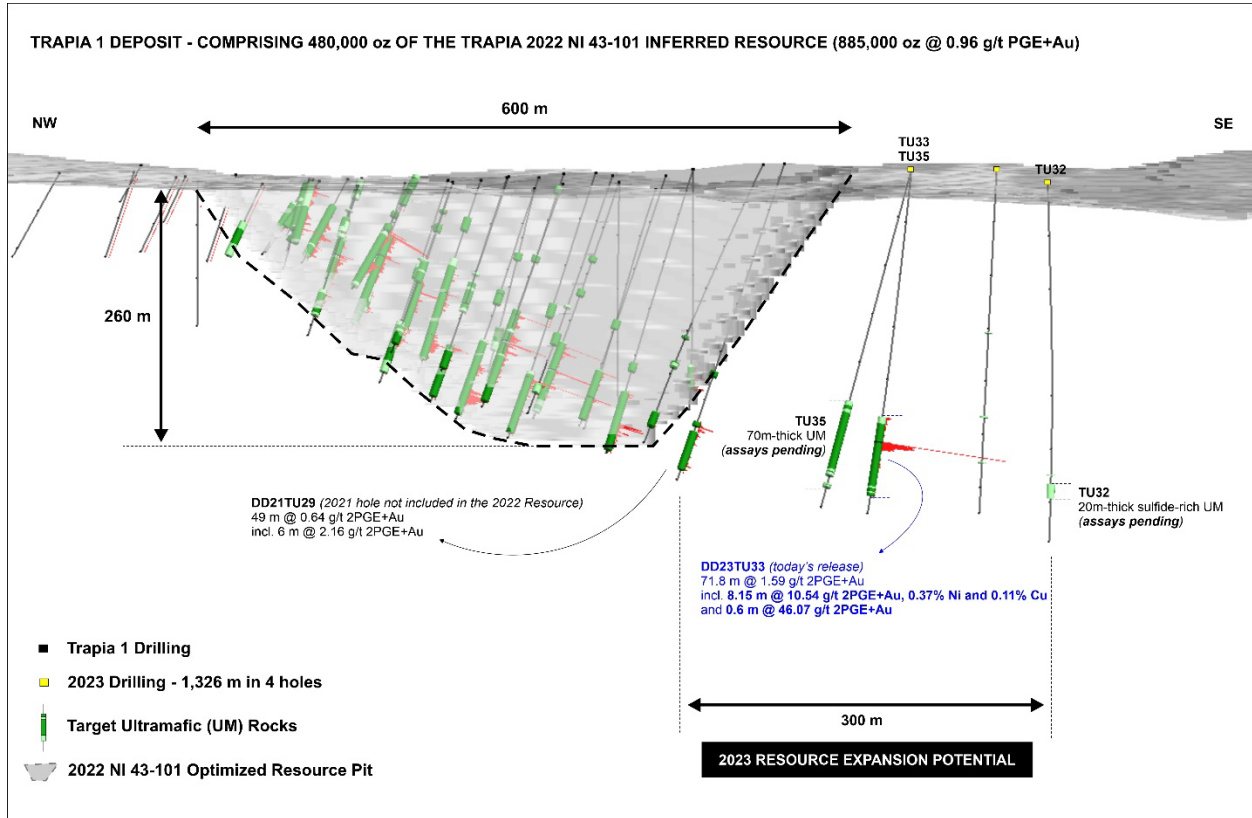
TRAPIA 1 DEPOSIT - COMPRISING 480,000 oz OF THE TRAPIA 2022 NI 43-101 INFERRED RESOURCE (885,000 oz @ 0.96 g/t PGE+Au)

NW

600 m

SE

TU33
TU35

TU32

260 m

TU35
70m-thick UM
(assays pending)

TU32
20m-thick sulfide-rich UM
(assays pending)

DD21TU29 (2021 hole not included in the 2022 Resource)
49 m @ 0.64 g/t 2PGE+Au
incl. 6 m @ 2.16 g/t 2PGE+Au

DD23TU33 (today's release)
71.8 m @ 1.59 g/t 2PGE+Au
incl. 8.15 m @ 10.54 g/t 2PGE+Au, 0.37% Ni and 0.11% Cu
and 0.6 m @ 46.07 g/t 2PGE+Au

Trapia 1 Drilling

2023 Drilling - 1,326 m in 4 holes

Target Ultramafic (UM) Rocks

2022 NI 43-101 Optimized Resource Pit

300 m

2023 RESOURCE EXPANSION POTENTIAL